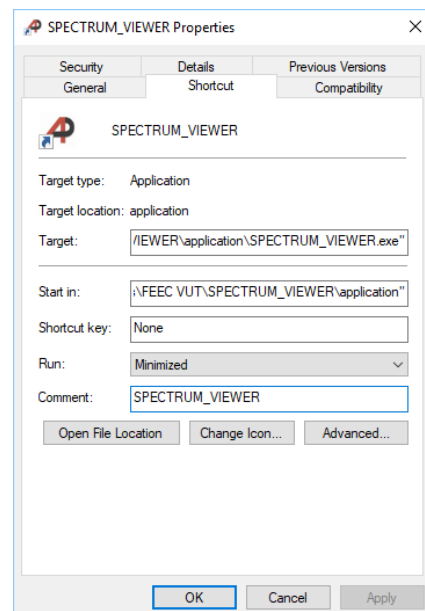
SPECTRUM_VIEWER Properties

Security | Details | Previous Versions
General | Shortcut | Compatibility

SPECTRUM_VIEWER

Target type: Application

Target location: application

Target: /IEWER\application\SPECTRUM_VIEWER.exe"

Start in: :\FEEC VUT\SPECTRUM_VIEWER\application"

Shortcut key: None

Run: Minimized

Comment: SPECTRUM_VIEWER

Open File Location | Change Icon... | Advanced...

OK | Cancel | Apply